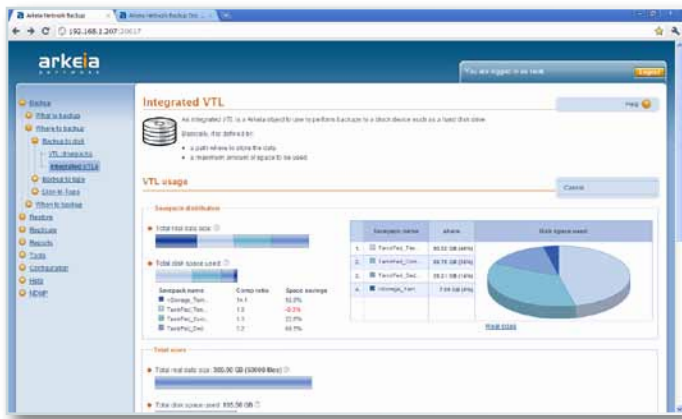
Arkeia Network Backup | Arkeia Network Backup Ser...

192.168.1.207:20017

arkeia

You are logged in as root

Logout

Backup
What to backup
Where to backup
Backup to disk
VTL drivepacks
Integrated VTLs
Backup to tape
Disk-to-Tape
When to backup
Restore
Replicate
Reports
Tools
Configuration
Help
NDMP

Integrated VTL

Help

An integrated VTL is a Arkeia object to use to perform backups to a block device such as a hard disk drive.

Basically, it is defined by:

• a path where to store the data.
• a maximum amount of space to be used.

VTL usage

Cancel

Savepack distribution

Total real data size

Total disk space used

| Savepack name | Comp ratio | Space savings |
|---|---|---|
| <Storage_Tem... | 1x.1 | 92.2% |
| TaskPerl_Tas... | 1.0 | -0.5% |
| TaskPerl_Doc... | 1.3 | 22.9% |
| TaskPerl_Dat... | 1.2 | 66.1% |

| | Savepack name | share | Disk space used |
|---|---|---|---|
| 1. | TaskPerl_Tas... | 60.52 GB (44%) | |
| 2. | TaskPerl_Con... | 56.76 GB (38%) | |
| 3. | TaskPerl_Dat... | 28.21 GB (18%) | |
| 4. | <Storage_Tem... | 7.64 GB (5%) | |

Real sizes

Total sizes

Total real data size: 385.00 GB (50999 files)

Total disk space used: 895.56 GB